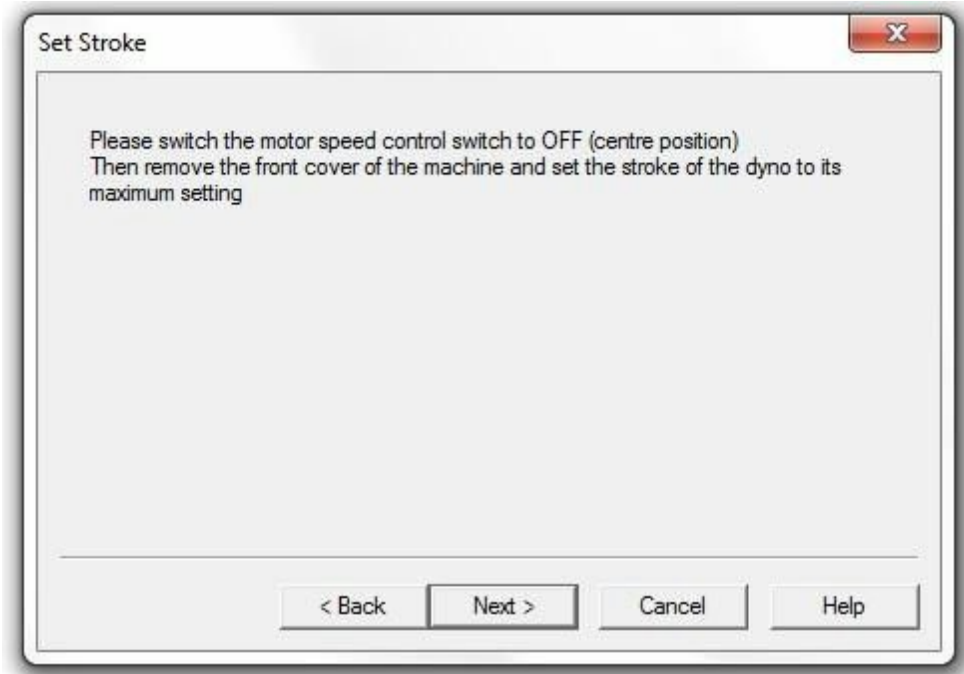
Set Stroke

Please switch the motor speed control switch to OFF (centre position)
Then remove the front cover of the machine and set the stroke of the dyno to its maximum setting

< Back
Next >
Cancel
Help